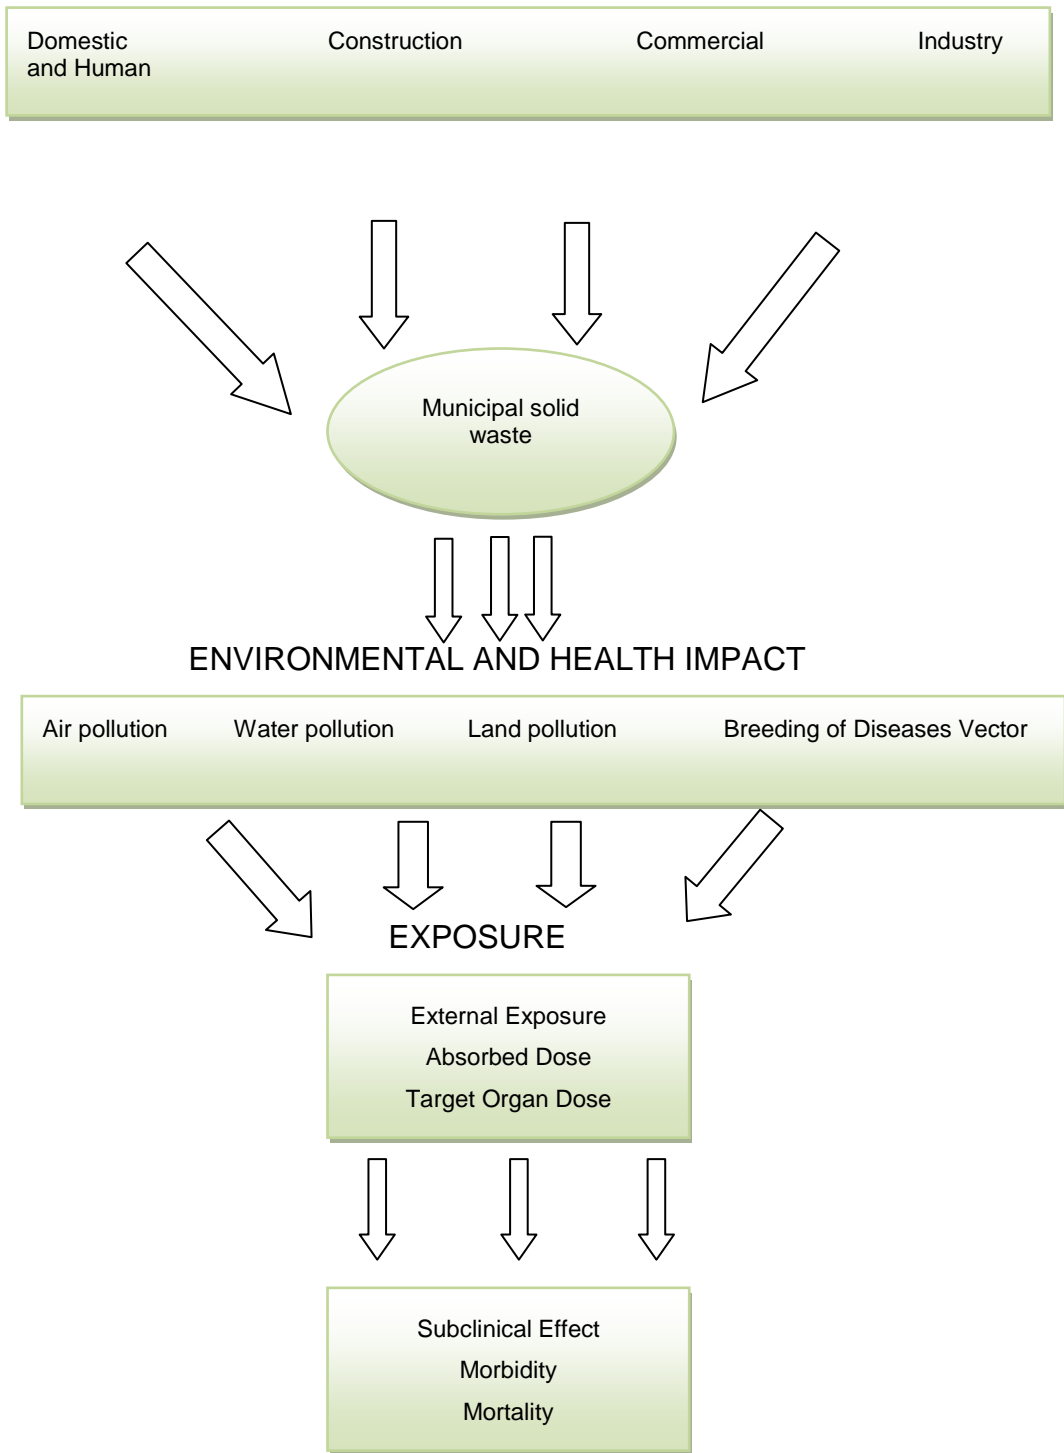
Domestic and Human Construction Commercial Industry

Municipal solid waste

ENVIRONMENTAL AND HEALTH IMPACT

Air pollution Water pollution Land pollution Breeding of Diseases Vector

EXPOSURE

External Exposure
Absorbed Dose
Target Organ Dose

Subclinical Effect
Morbidity
Mortality